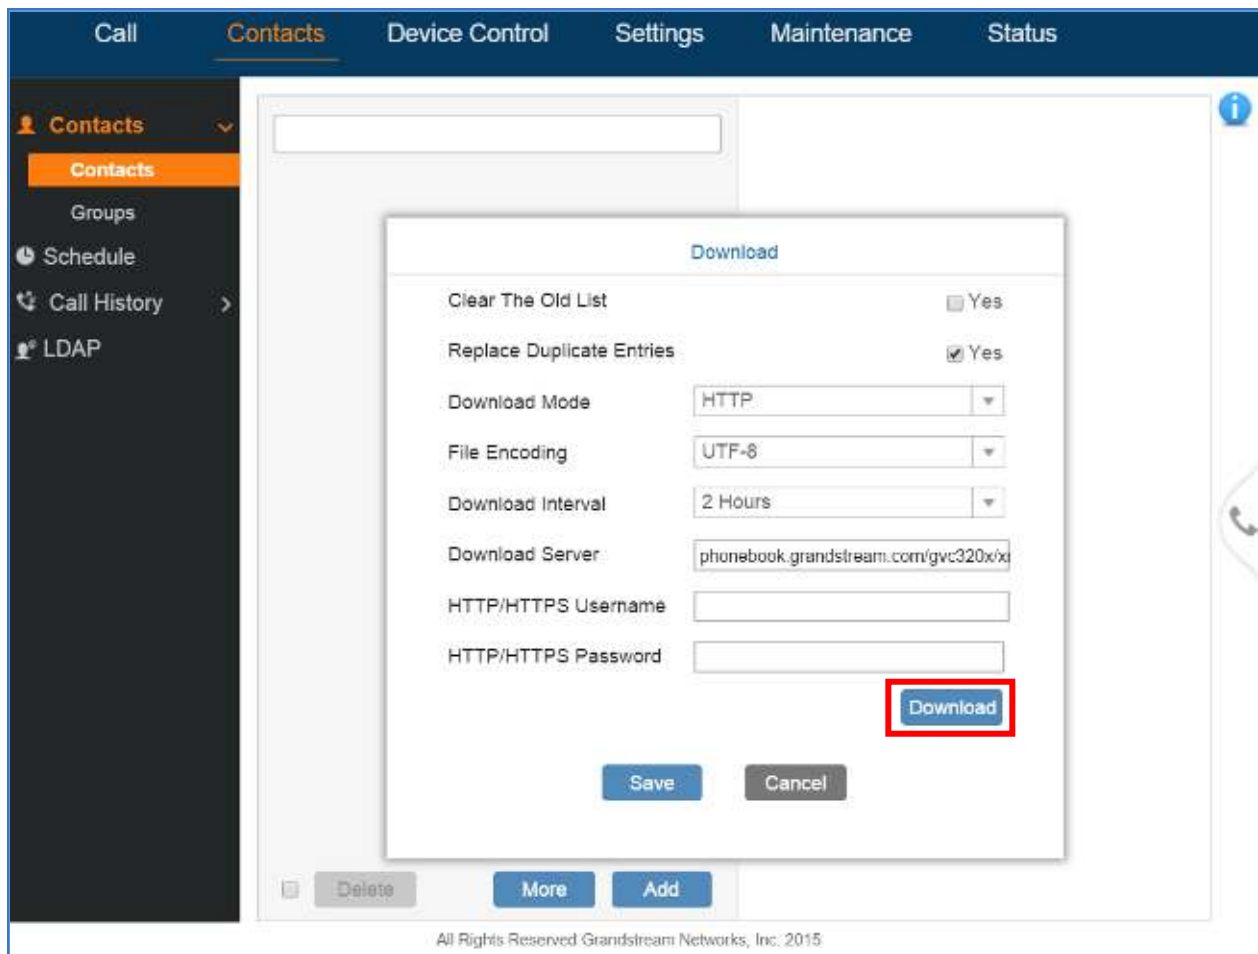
Call Contacts Device Control Settings Maintenance Status

Contacts
Contacts
Groups
Schedule
Call History
LDAP

Download

Clear The Old List Yes
Replace Duplicate Entries Yes
Download Mode HTTP
File Encoding UTF-8
Download Interval 2 Hours
Download Server phonebook.grandstream.com/gvc320x/x
HTTP/HTTPS Username
HTTP/HTTPS Password

Download

Save Cancel

Delete More Add

All Rights Reserved Grandstream Networks, Inc. 2015